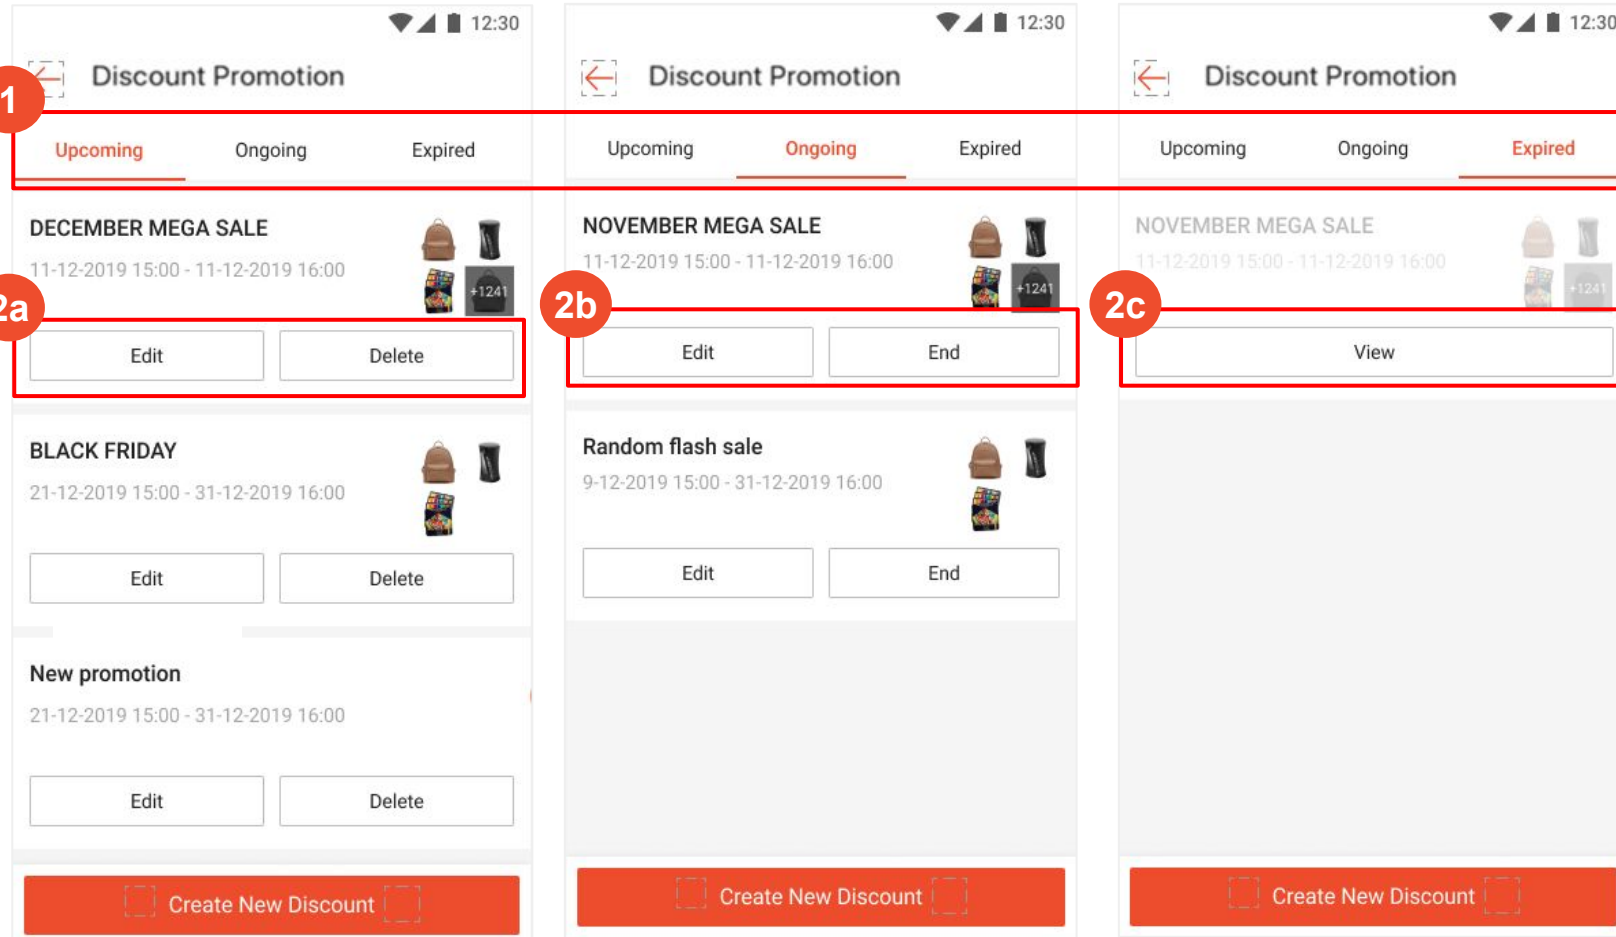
12:30

Discount Promotion

1

Upcoming Ongoing Expired

DECEMBER MEGA SALE
11-12-2019 15:00 - 11-12-2019 16:00
+1241

2a

Edit Delete

BLACK FRIDAY
21-12-2019 15:00 - 31-12-2019 16:00

Edit Delete

New promotion
21-12-2019 15:00 - 31-12-2019 16:00

Edit Delete

Create New Discount

12:30

Discount Promotion

Upcoming Ongoing Expired

NOVEMBER MEGA SALE
11-12-2019 15:00 - 11-12-2019 16:00
+1241

2b

Edit End

Random flash sale
9-12-2019 15:00 - 31-12-2019 16:00

Edit End

Create New Discount

12:30

Discount Promotion

Upcoming Ongoing Expired

NOVEMBER MEGA SALE
11-12-2019 15:00 - 11-12-2019 16:00
+1241

2c

View

Create New Discount